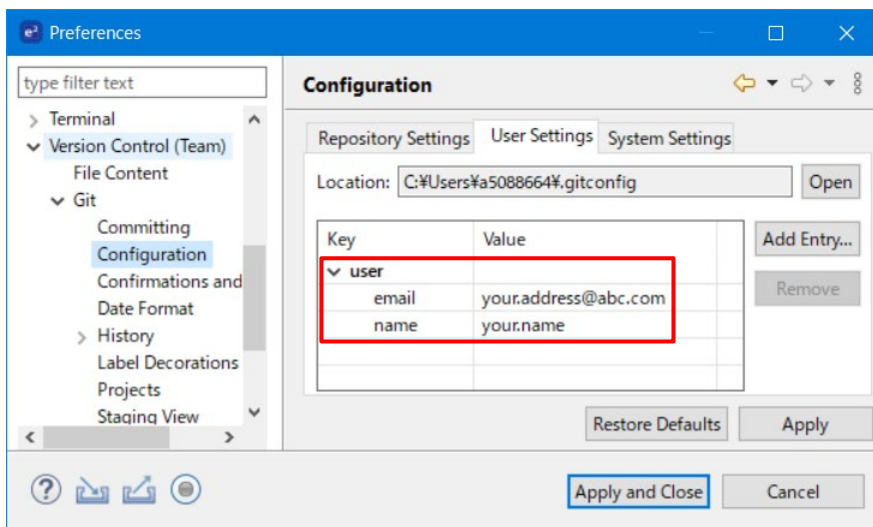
Preferences

type filter text

Terminal
Version Control (Team)
File Content
Git
Committing
Configuration
Confirmations and
Date Format
History
Label Decorations
Projects
Staging View

Configuration

Repository Settings | User Settings | System Settings

Location: C:¥Users¥a5088664¥.gitconfig

Open

| Key | Value |
|---|---|
| user | |
| email | your.address@abc.com |
| name | your.name |

Add Entry...
Remove

Restore Defaults
Apply

Apply and Close
Cancel